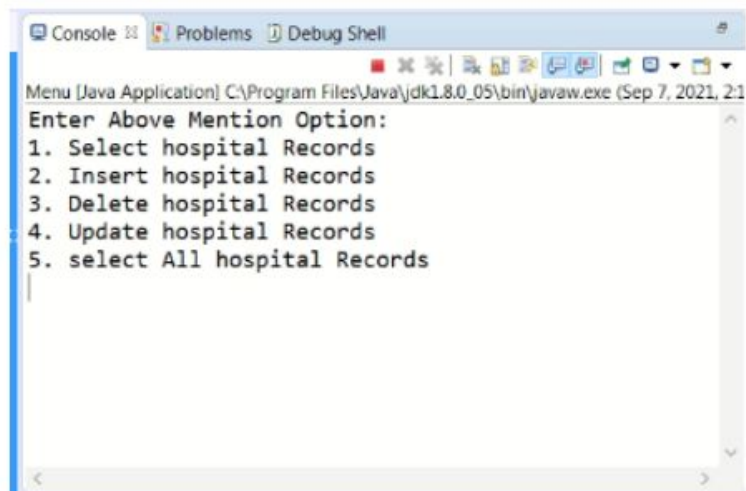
Console ☒ Problems Debug Shell

Menu [Java Application] C:\Program Files\Java\jdk1.8.0_05\bin\javaw.exe (Sep 7, 2021, 2:1

Enter Above Mention Option:
1. Select hospital Records
2. Insert hospital Records
3. Delete hospital Records
4. Update hospital Records
5. select All hospital Records